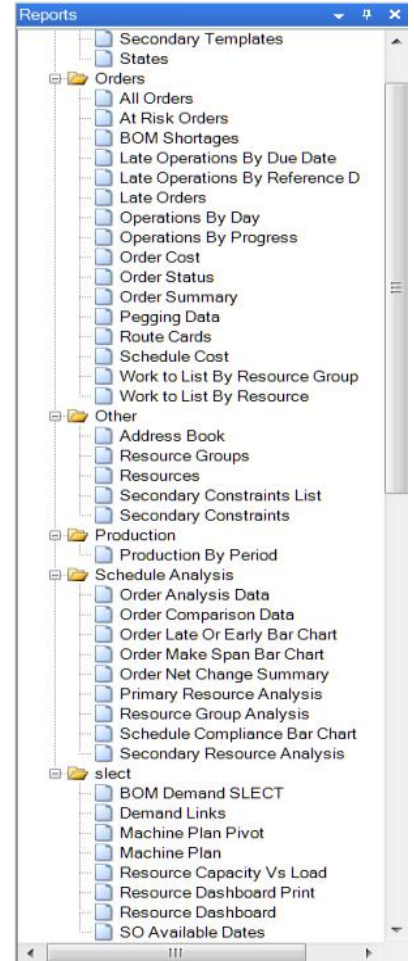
Reports

Secondary Templates
States
Orders
All Orders
At Risk Orders
BOM Shortages
Late Operations By Due Date
Late Operations By Reference D
Late Orders
Operations By Day
Operations By Progress
Order Cost
Order Status
Order Summary
Pegging Data
Route Cards
Schedule Cost
Work to List By Resource Group
Work to List By Resource
Other
Address Book
Resource Groups
Resources
Secondary Constraints List
Secondary Constraints
Production
Production By Period
Schedule Analysis
Order Analysis Data
Order Comparison Data
Order Late Or Early Bar Chart
Order Make Span Bar Chart
Order Net Change Summary
Primary Resource Analysis
Resource Group Analysis
Schedule Compliance Bar Chart
Secondary Resource Analysis
slect
BOM Demand SLECT
Demand Links
Machine Plan Pivot
Machine Plan
Resource Capacity Vs Load
Resource Dashboard Print
Resource Dashboard
SO Available Dates